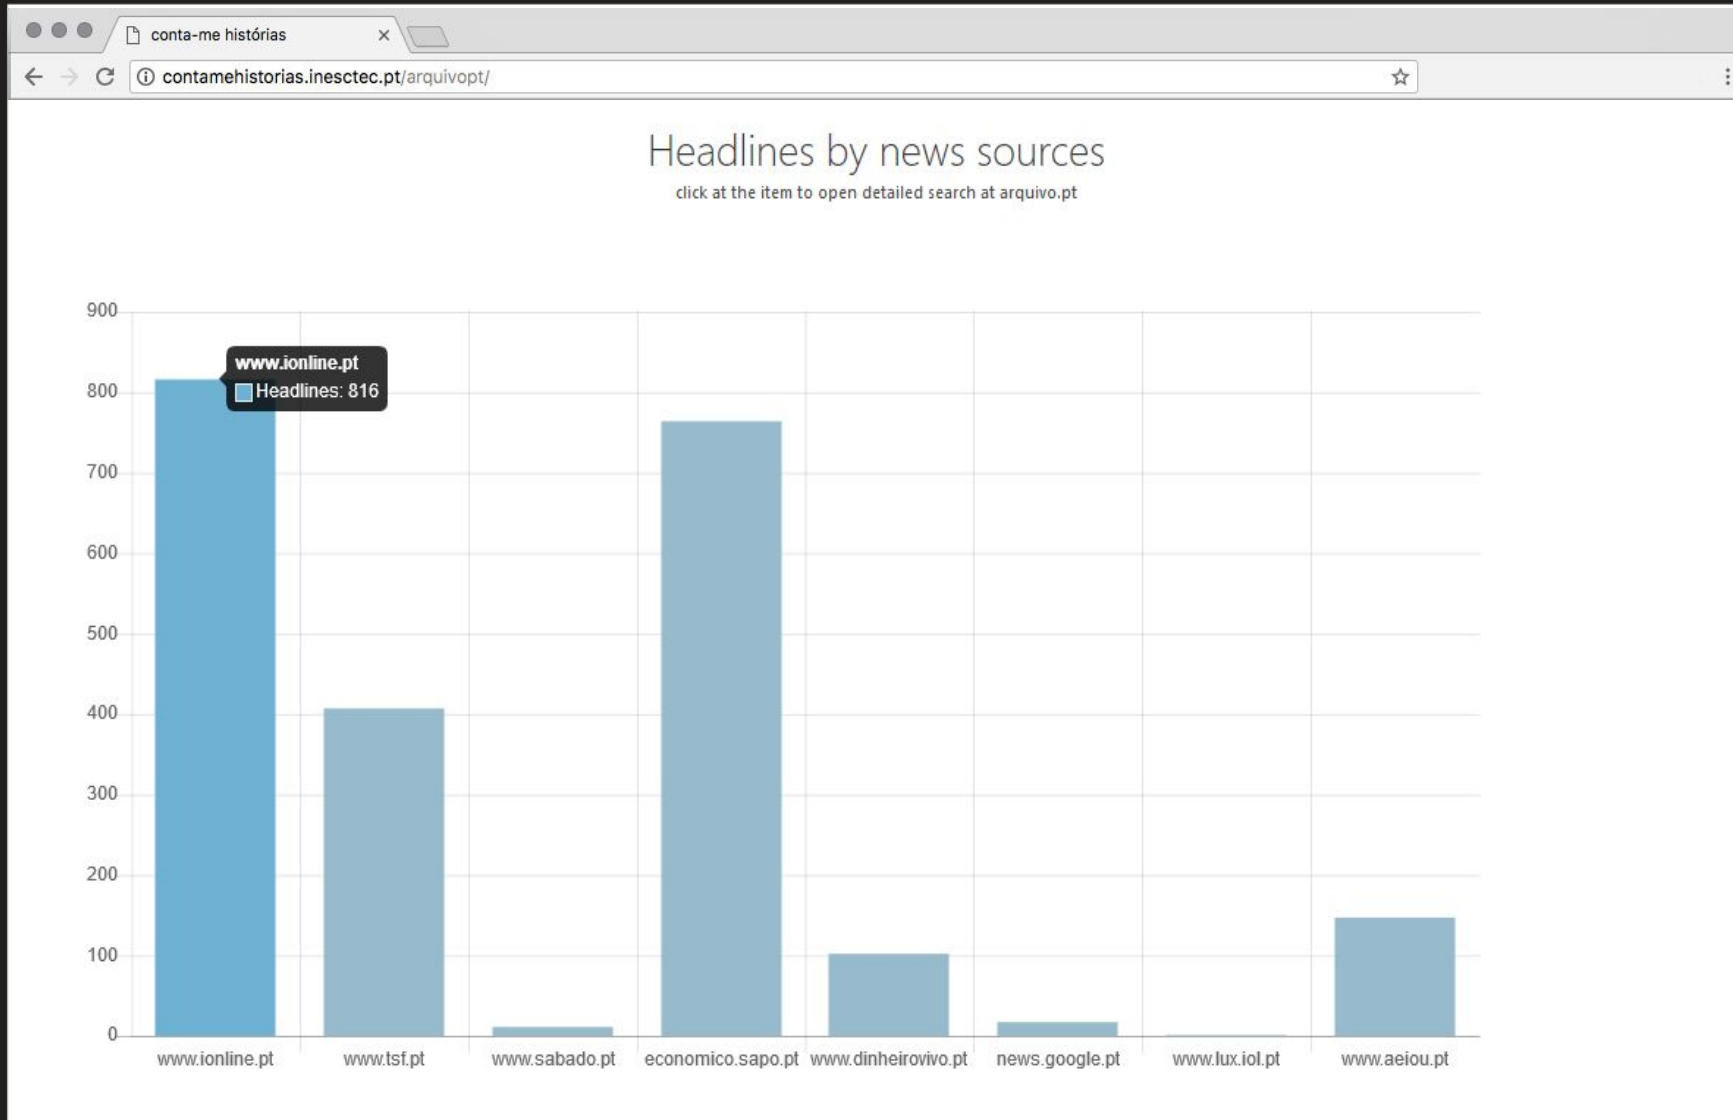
conta-me histórias
contamehistorias.inesctec.pt/arquivopt/

Headlines by news sources
click at the item to open detailed search at arquivo.pt

900
800
700
600
500
400
300
200
100
0

www.ionline.pt
Headlines: 816

www.ionline.pt
www.tsf.pt
www.sabado.pt
economico.sapo.pt
www.dinheirovivo.pt
news.google.pt
www.lux.iol.pt
www.aeiou.pt